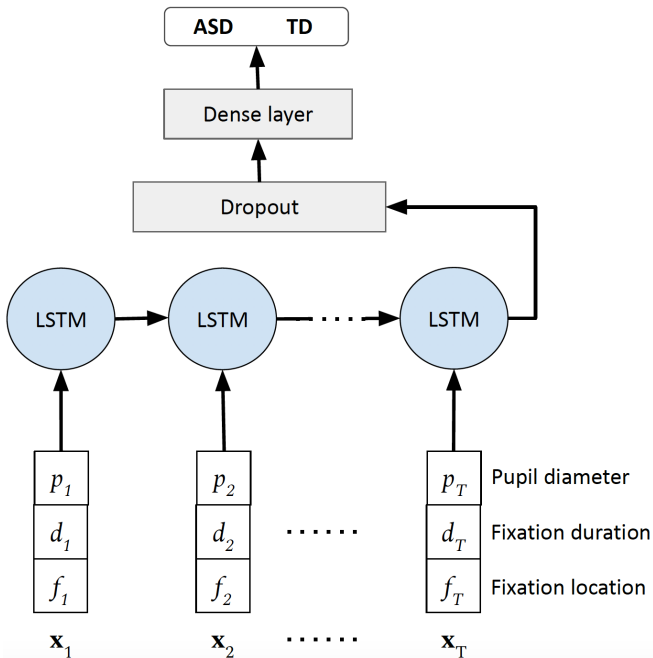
ASD TD

Dense layer

Dropout

LSTM

LSTM

LSTM

$p_1$

$d_1$

$f_1$

$\mathbf{x}_1$

$p_2$

$d_2$

$f_2$

$\mathbf{x}_2$

$p_T$ Pupil diameter

$d_T$ Fixation duration

$f_T$ Fixation location

$\mathbf{x}_T$